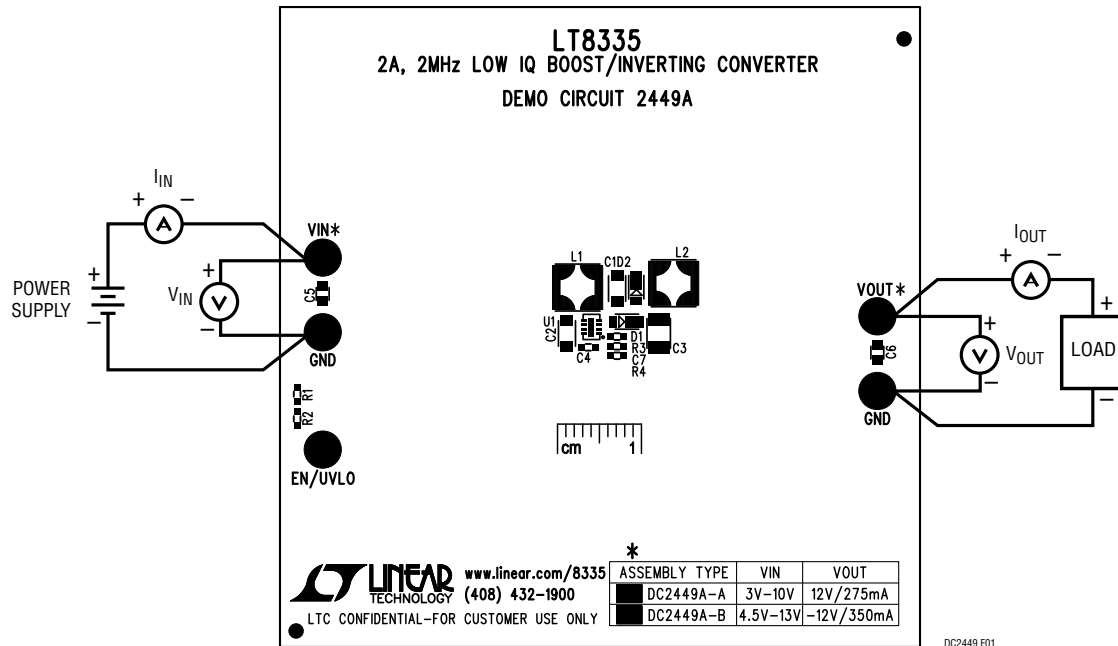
LT8335
2A, 2MHz LOW IQ BOOST/INVERTING CONVERTER

DEMO CIRCUIT 2449A

$I_{IN}$
+ A –

POWER SUPPLY
+
–

+
$V_{IN}$ V
–

VIN*

C5

GND

R1
R2

EN/UVLO

L1 C1D2 L2

U1
C2
C4
D1
R3
C7
R4
C3

cm 1

$I_{OUT}$
+ A –

VOUT*

C6

+
V $V_{OUT}$
–

+
LOAD
–

GND

LINEAR TECHNOLOGY

www.linear.com/8335
(408) 432–1900

LTC CONFIDENTIAL–FOR CUSTOMER USE ONLY

*

| ASSEMBLY TYPE | VIN | VOUT |
|---|---|---|
| DC2449A–A | 3V–10V | 12V/275mA |
| DC2449A–B | 4.5V–13V | –12V/350mA |

DC2449 F01